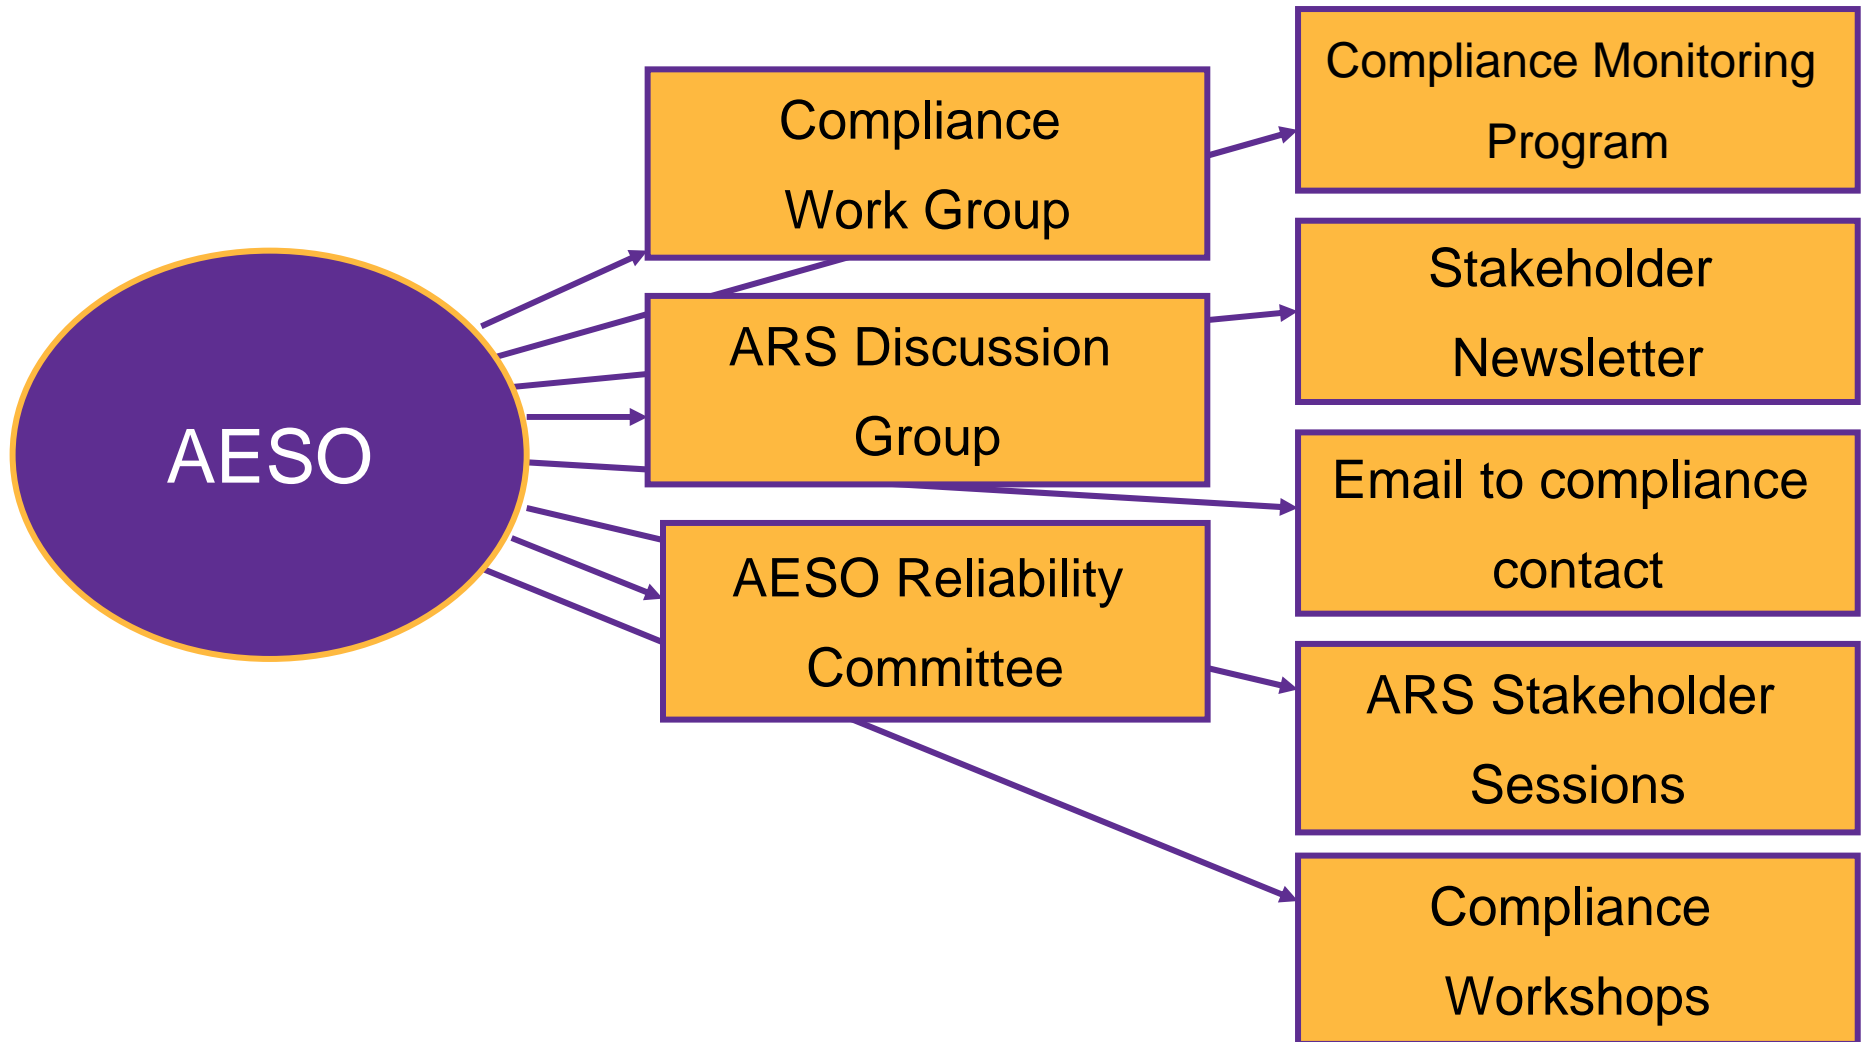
AESO

Compliance Work Group

ARS Discussion Group

AESO Reliability Committee

Compliance Monitoring Program

Stakeholder Newsletter

Email to compliance contact

ARS Stakeholder Sessions

Compliance Workshops